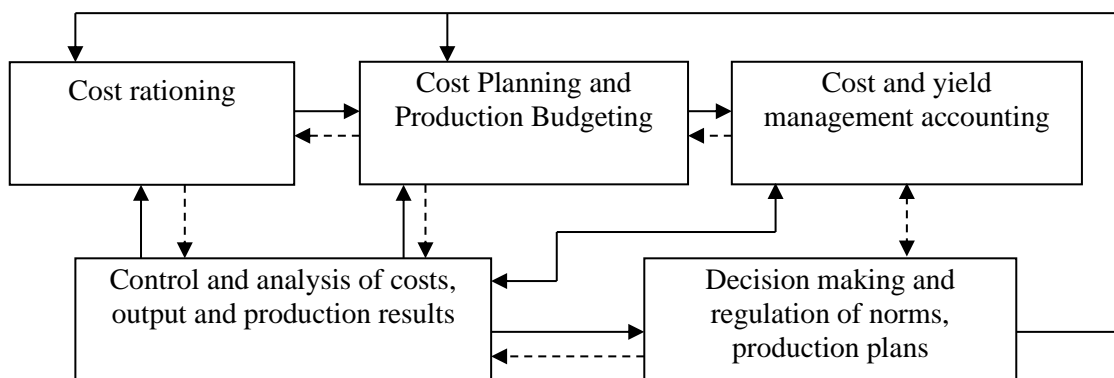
Cost rationing

Cost Planning and Production Budgeting

Cost and yield management accounting

Control and analysis of costs, output and production results

Decision making and regulation of norms, production plans